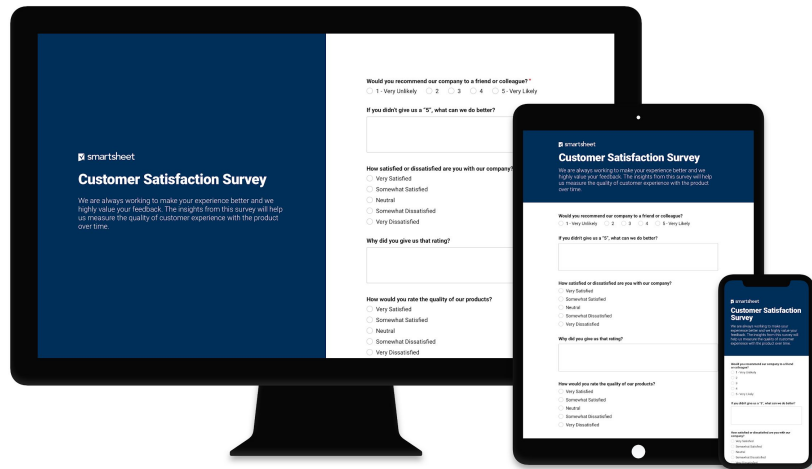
smartsheet

Customer Satisfaction Survey

We are always working to make your experience better and we highly value your feedback. The insights from this survey will help us measure the quality of customer experience with the product over time.

Would you recommend our company to a friend or colleague? *

1 - Very Unlikely 2 3 4 5 - Very Likely

If you didn't give us a "5", what can we do better?

How satisfied or dissatisfied are you with our company?

Very Satisfied
Somewhat Satisfied
Neutral
Somewhat Dissatisfied
Very Dissatisfied

Why did you give us that rating?

How would you rate the quality of our products?

Very Satisfied
Somewhat Satisfied
Neutral
Somewhat Dissatisfied
Very Dissatisfied

smartsheet

Customer Satisfaction Survey

We are always working to make your experience better and we highly value your feedback. The insights from this survey will help us measure the quality of customer experience with the product over time.

Would you recommend our company to a friend or colleague?

1 - Very Unlikely 2 3 4 5 - Very Likely

If you didn't give us a "5", what can we do better?

How satisfied or dissatisfied are you with our company?

Very Satisfied
Somewhat Satisfied
Neutral
Somewhat Dissatisfied
Very Dissatisfied

Why did you give us that rating?

How would you rate the quality of our products?

Very Satisfied
Somewhat Satisfied
Neutral
Somewhat Dissatisfied
Very Dissatisfied

smartsheet

Customer Satisfaction Survey

We are always working to make your experience better and we highly value your feedback. The insights from this survey will help us measure the quality of customer experience with the product over time.

Would you recommend our company to a friend or colleague?

1 - Very Unlikely
2
3
4
5 - Very Likely

If you didn't give us a "5", what can we do better?

How satisfied or dissatisfied are you with our company?

Very Satisfied
Somewhat Satisfied
Neutral
Somewhat Dissatisfied